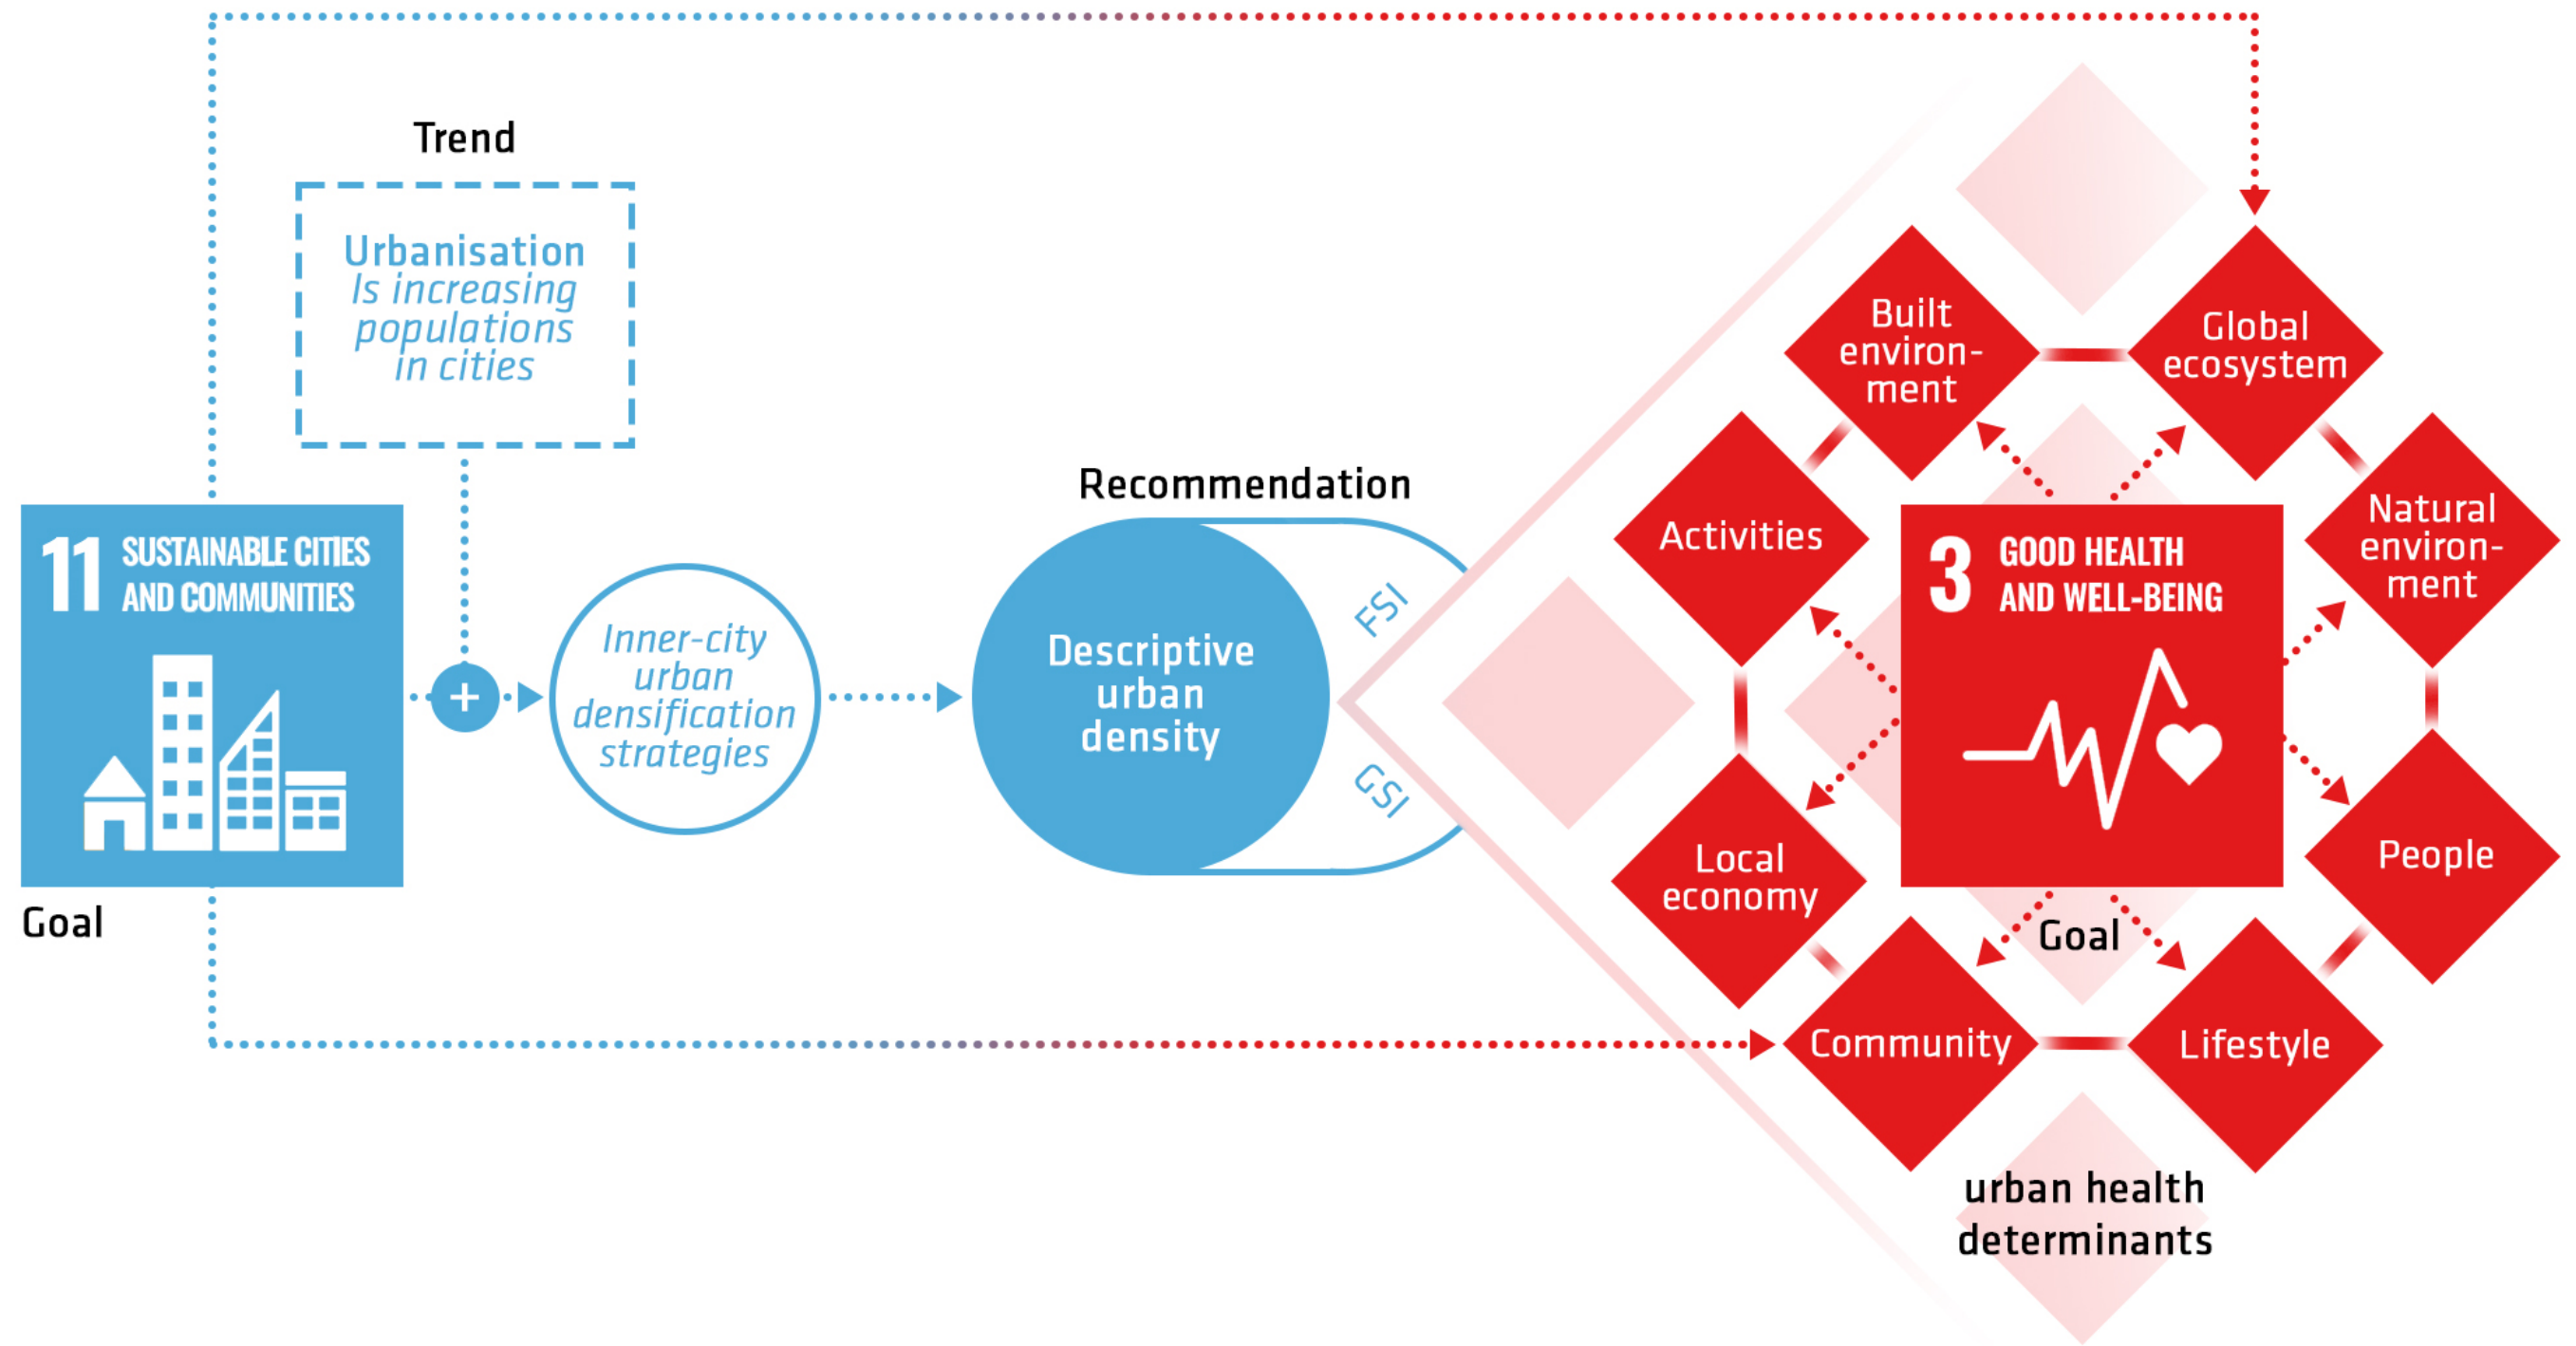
Trend

Urbanisation Is increasing populations in cities

11 SUSTAINABLE CITIES AND COMMUNITIES

Goal

Inner-city urban densification strategies

Recommendation

Descriptive urban density

FSI

GSI

Built environment

Global ecosystem

Activities

3 GOOD HEALTH AND WELL-BEING

Natural environment

Local economy

People

Goal

Community

Lifestyle

urban health determinants